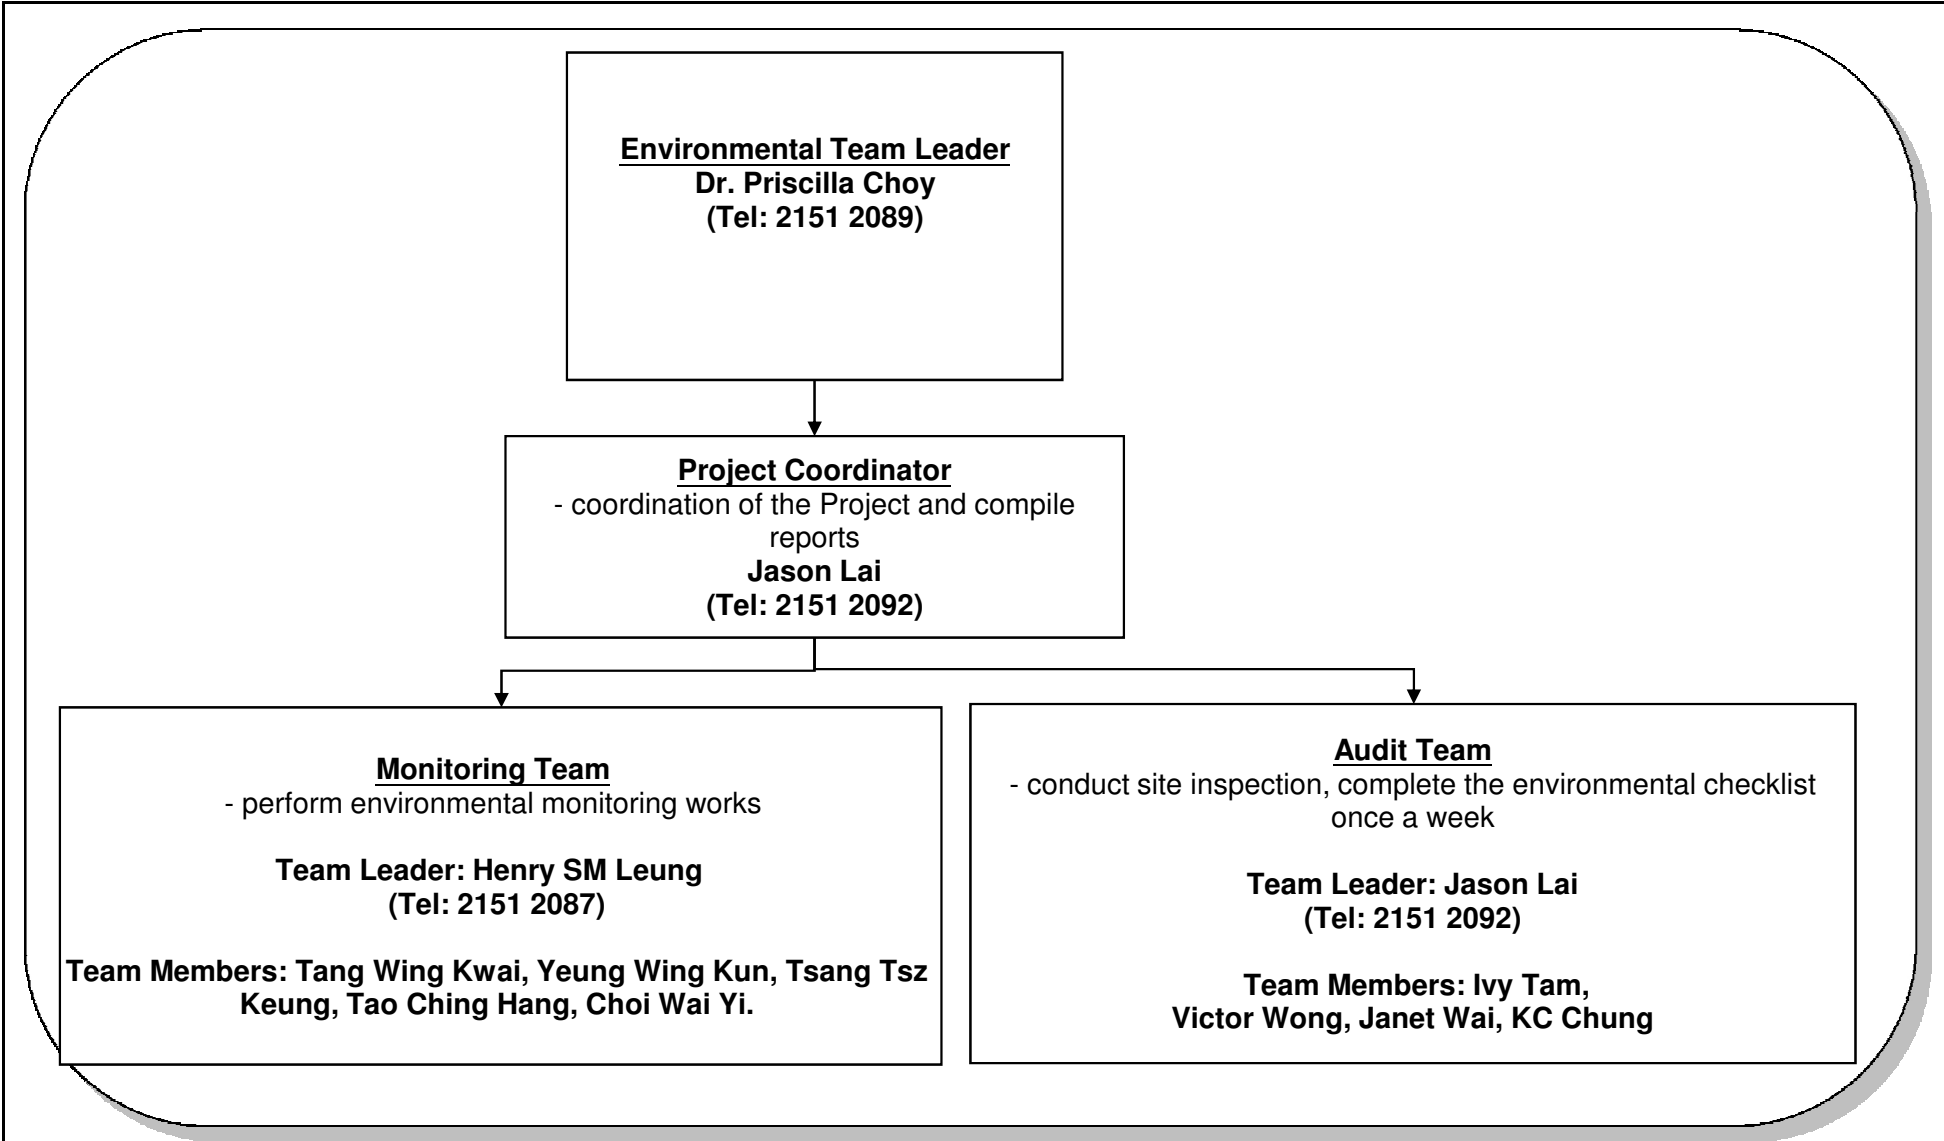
Environmental Team Leader
Dr. Priscilla Choy
(Tel: 2151 2089)

Project Coordinator
- coordination of the Project and compile reports
Jason Lai
(Tel: 2151 2092)

Monitoring Team
- perform environmental monitoring works

Team Leader: Henry SM Leung
(Tel: 2151 2087)

Team Members: Tang Wing Kwai, Yeung Wing Kun, Tsang Tsz Keung, Tao Ching Hang, Choi Wai Yi.

Audit Team
- conduct site inspection, complete the environmental checklist once a week

Team Leader: Jason Lai
(Tel: 2151 2092)

Team Members: Ivy Tam, Victor Wong, Janet Wai, KC Chung